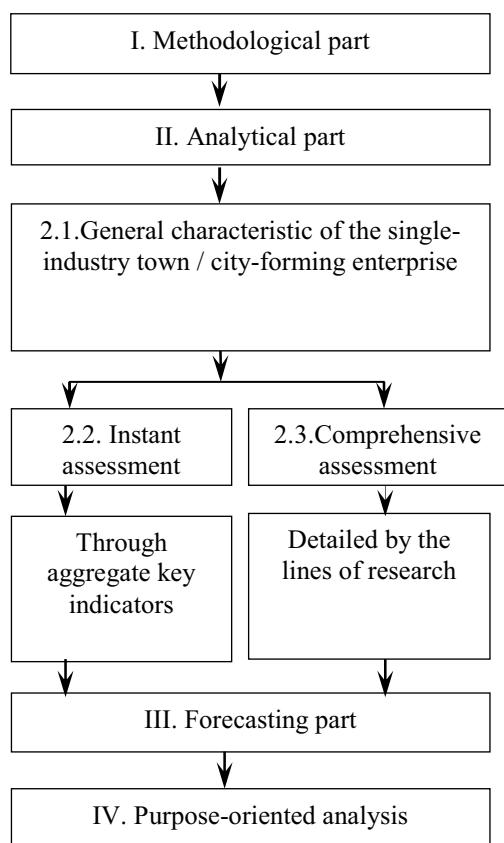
I. Methodological part

II. Analytical part

2.1.General characteristic of the single-industry town / city-forming enterprise

2.2. Instant assessment

2.3.Comprehensive assessment

Through aggregate key indicators

Detailed by the lines of research

III. Forecasting part

IV. Purpose-oriented analysis